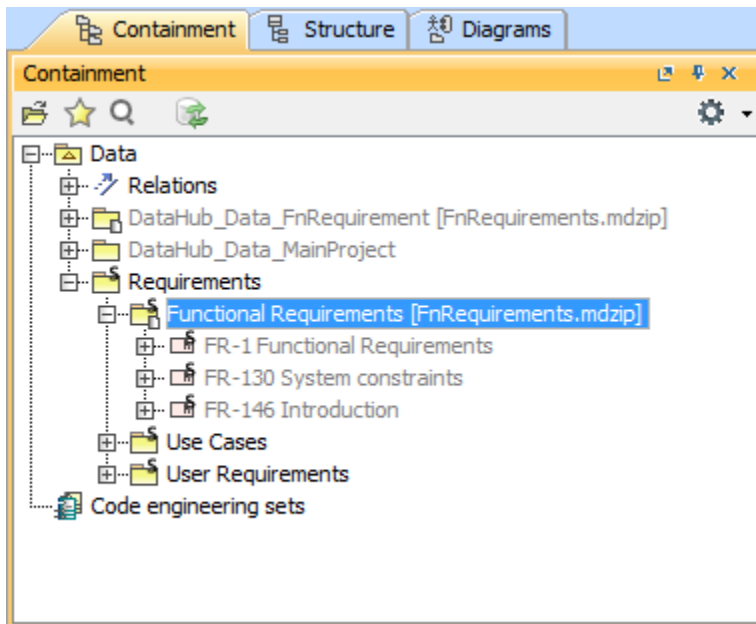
Containment Structure Diagrams

Containment

Data
Relations
DataHub_Data_FnRequirement [FnRequirements.mdzip]
DataHub_Data_MainProject
Requirements
Functional Requirements [FnRequirements.mdzip]
FR-1 Functional Requirements
FR-130 System constraints
FR-146 Introduction
Use Cases
User Requirements
Code engineering sets